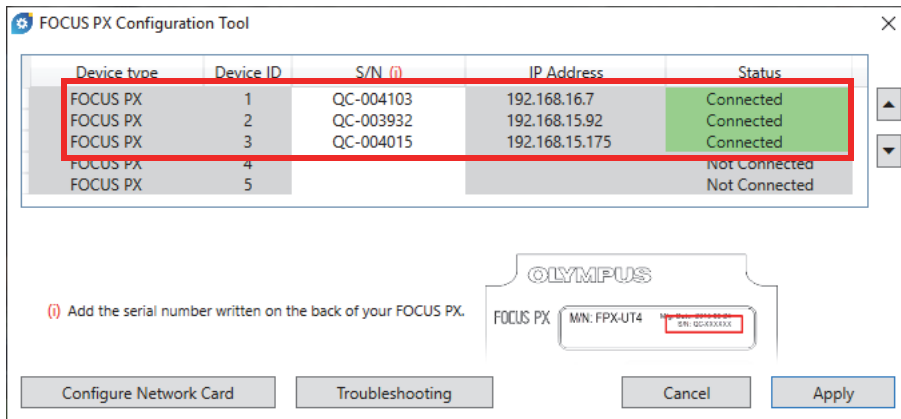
FOCUS PX Configuration Tool

| Device type | Device ID | S/N (i) | IP Address | Status |
|---|---|---|---|---|
| FOCUS PX | 1 | QC-004103 | 192.168.16.7 | Connected |
| FOCUS PX | 2 | QC-003932 | 192.168.15.92 | Connected |
| FOCUS PX | 3 | QC-004015 | 192.168.15.175 | Connected |
| FOCUS PX | 4 | | | Not Connected |
| FOCUS PX | 5 | | | Not Connected |

(i) Add the serial number written on the back of your FOCUS PX.

OLYMPUS

FOCUS PX M/N: FPX-UT4 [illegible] S/N: QC-XXXXXX

Configure Network Card Troubleshooting Cancel Apply